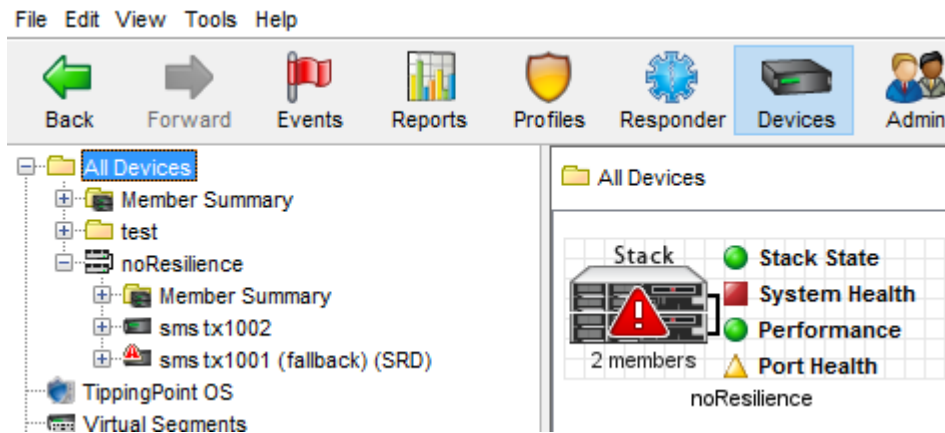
File Edit View Tools Help

Back Forward Events Reports Profiles Responder Devices Admin

All Devices
Member Summary
test
noResilience
Member Summary
sms tx1002
sms tx1001 (fallback) (SRD)
TippingPoint OS
Virtual Segments

All Devices

Stack
2 members
noResilience
Stack State
System Health
Performance
Port Health